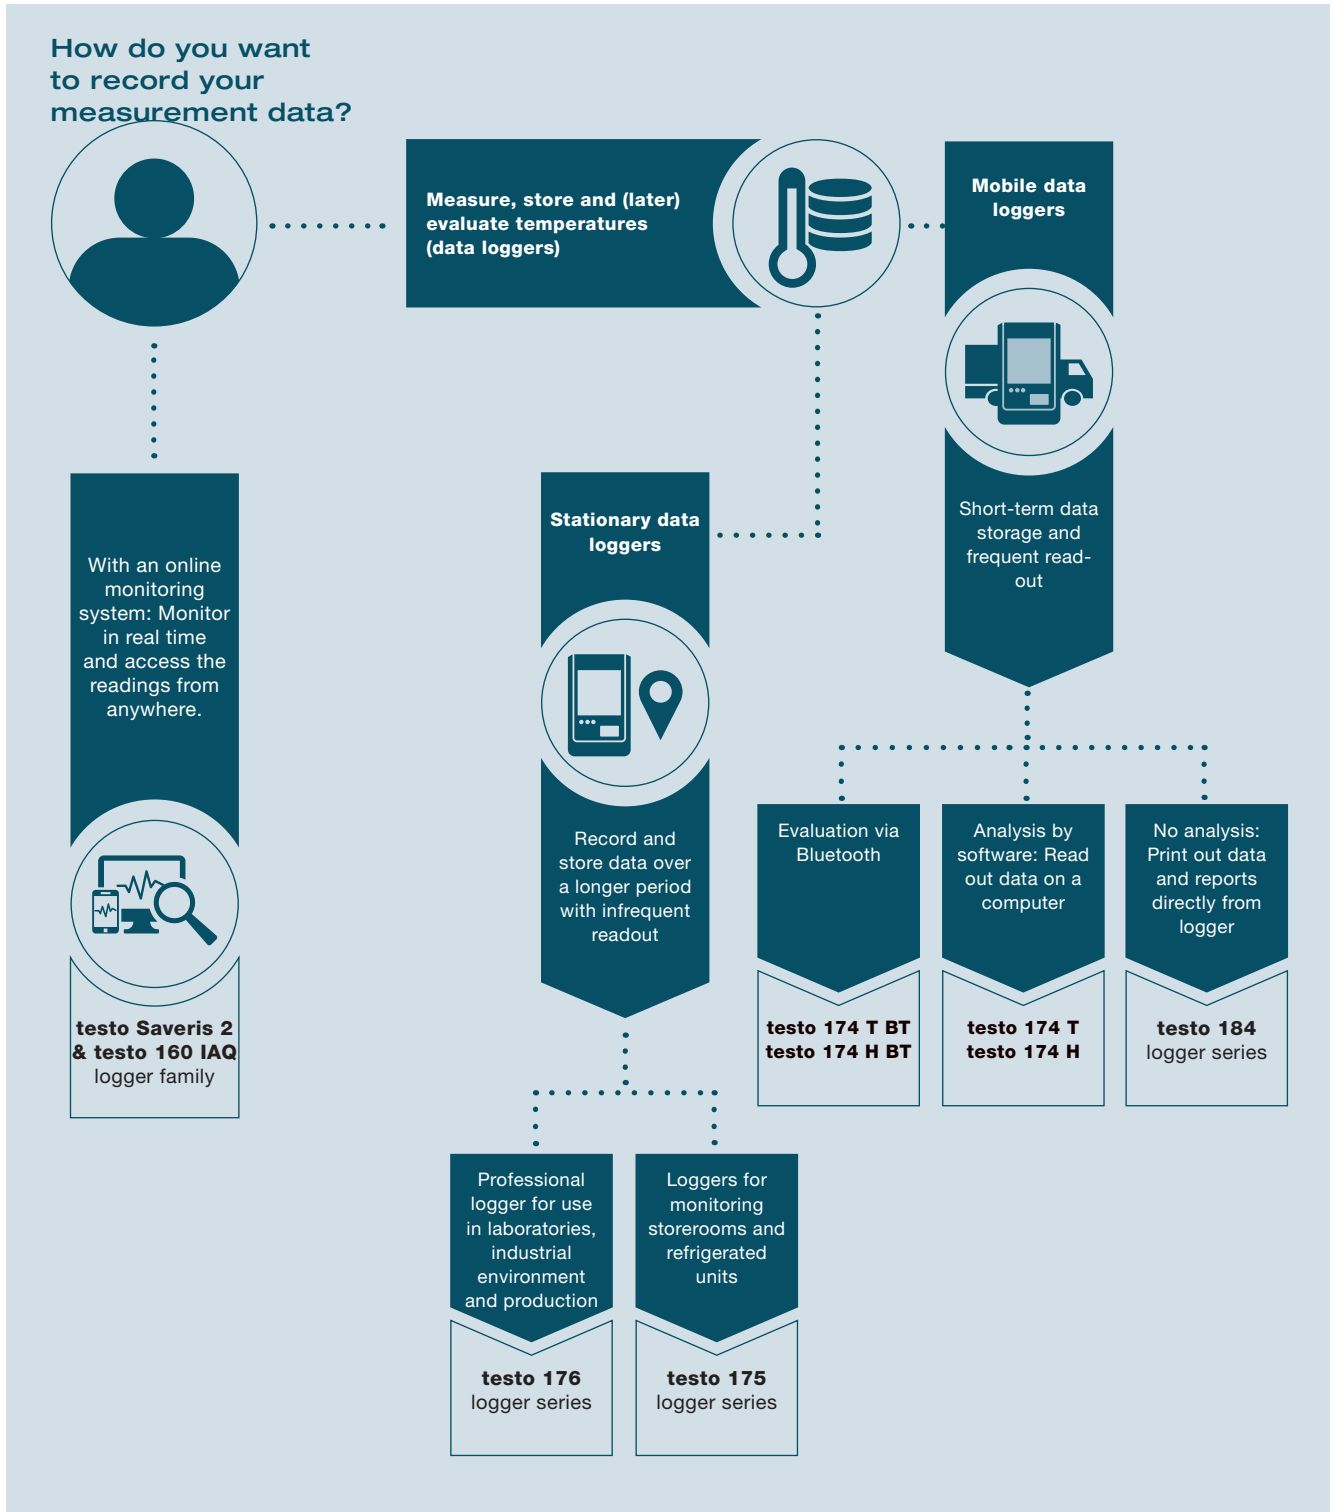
How do you want to record your measurement data?

Measure, store and (later) evaluate temperatures (data loggers)

Mobile data loggers

Short-term data storage and frequent read-out

With an online monitoring system: Monitor in real time and access the readings from anywhere.

testo Saveris 2 & testo 160 IAQ logger family

Stationary data loggers

Record and store data over a longer period with infrequent readout

Evaluation via Bluetooth

testo 174 T BT
testo 174 H BT

Analysis by software: Read out data on a computer

testo 174 T
testo 174 H

No analysis: Print out data and reports directly from logger

testo 184 logger series

Professional logger for use in laboratories, industrial environment and production

testo 176 logger series

Loggers for monitoring storerooms and refrigerated units

testo 175 logger series